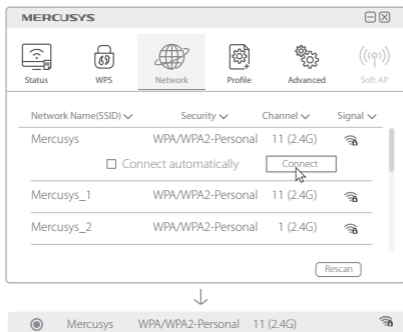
MERCUSYS

Status WPS Network Profile Advanced Soft AP

| Network Name(SSID) | Security | Channel | Signal |
|---|---|---|---|
| Mercusys | WPA/WPA2-Personal | 11 (2.4G) | |
| Mercusys_1 | WPA/WPA2-Personal | 11 (2.4G) | |
| Mercusys_2 | WPA/WPA2-Personal | 1 (2.4G) | |

☐ Connect automatically Connect

Rescan

Mercusys WPA/WPA2-Personal 11 (2.4G)